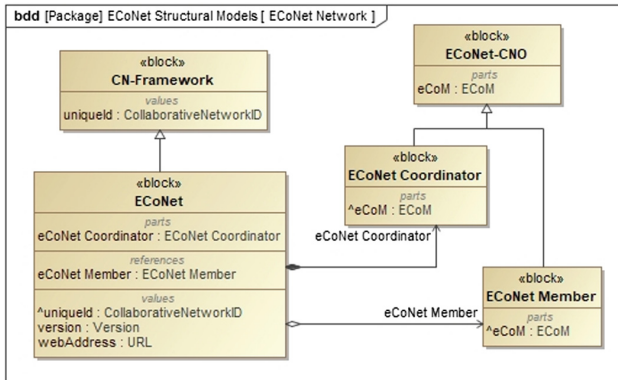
bdd [Package] ECoNet Structural Models [ ECoNet Network ]

«block»
CN-Framework
values
uniqueId : CollaborativeNetworkID

«block»
ECoNet-CNO
parts
eCoM : ECoM

«block»
ECoNet Coordinator
parts
^eCoM : ECoM

«block»
ECoNet
parts
eCoNet Coordinator : ECoNet Coordinator
references
eCoNet Member : ECoNet Member
values
^uniqueId : CollaborativeNetworkID
version : Version
webAddress : URL

eCoNet Coordinator

eCoNet Member

«block»
ECoNet Member
parts
^eCoM : ECoM